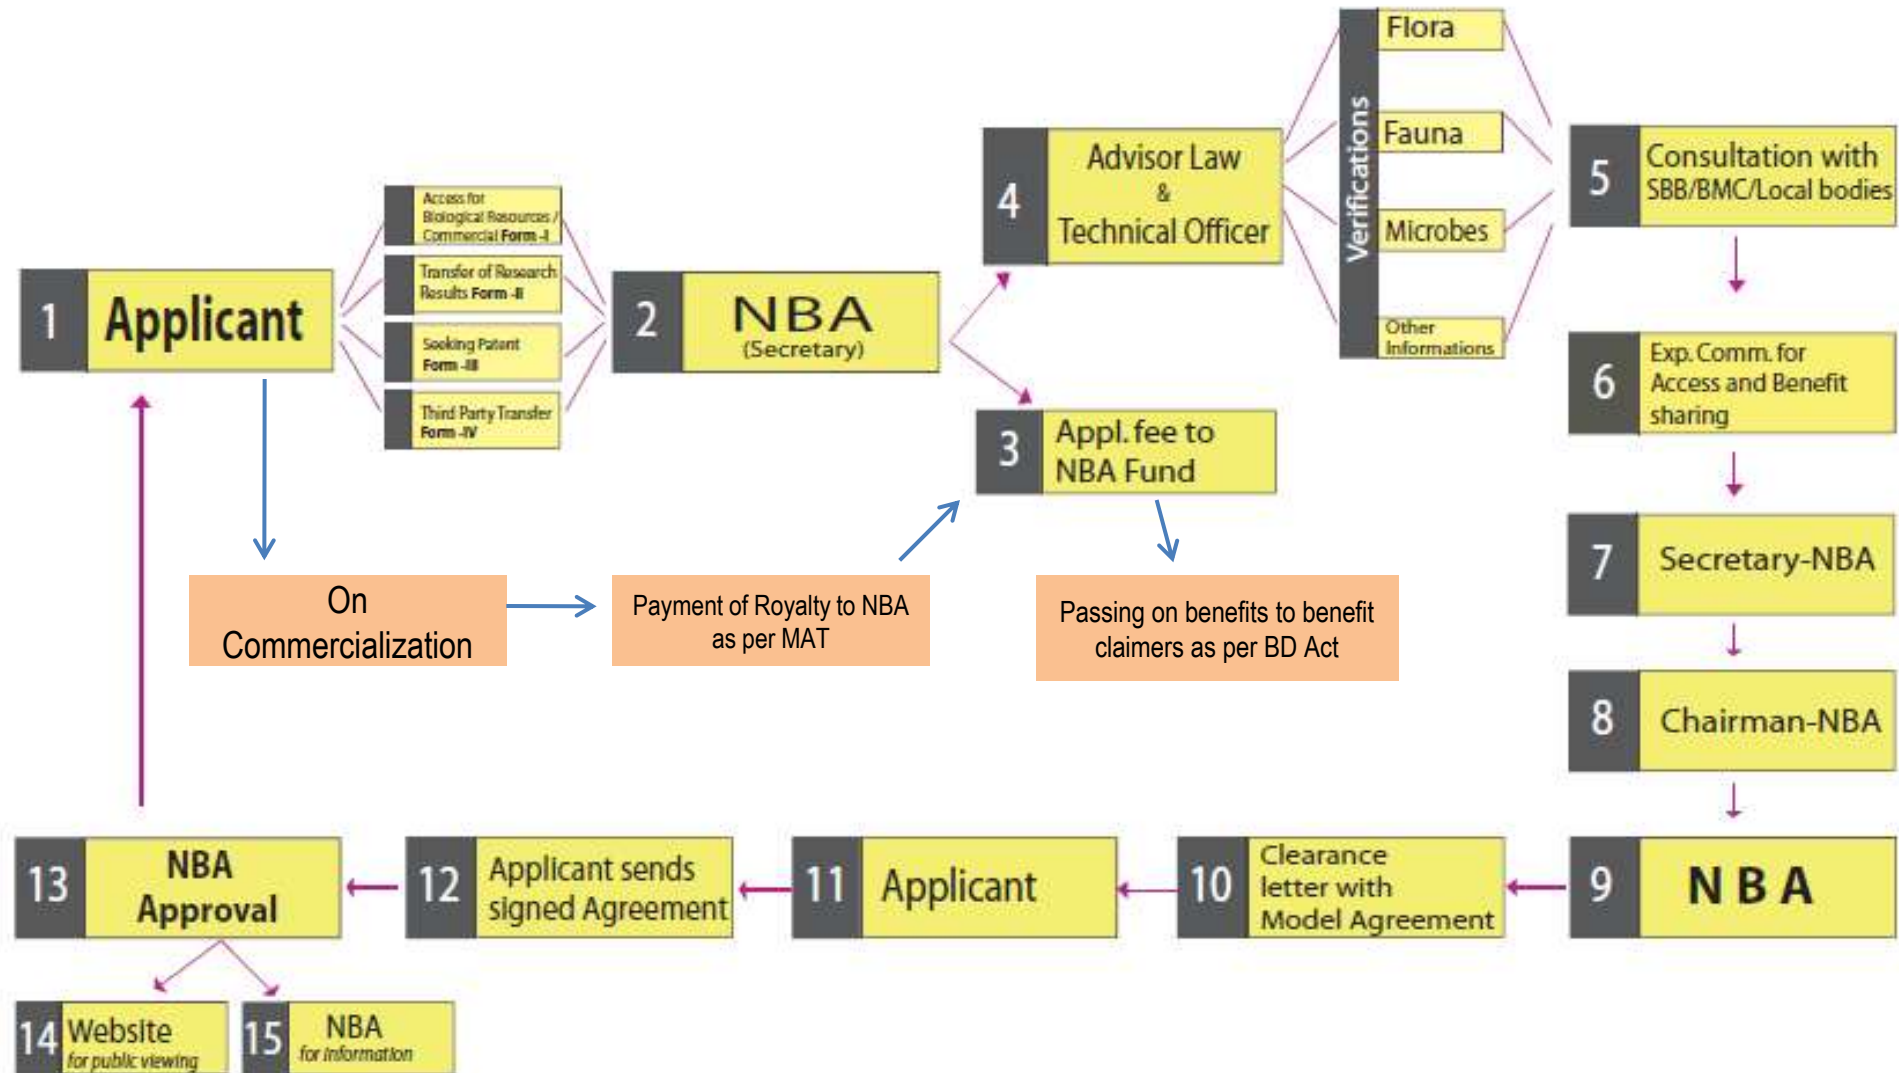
1 Applicant

Access for Biological Resources / Commercial Form -I

Transfer of Research Results Form -II

Seeking Patent Form -III

Third Party Transfer Form -IV

2 NBA (Secretary)

4 Advisor Law & Technical Officer

Verifications

Flora

Fauna

Microbes

Other Informations

5 Consultation with SBB/BMC/Local bodies

3 Appl. fee to NBA Fund

6 Exp. Comm. for Access and Benefit sharing

7 Secretary-NBA

On Commercialization

Payment of Royalty to NBA as per MAT

Passing on benefits to benefit claimers as per BD Act

8 Chairman-NBA

13 NBA Approval

12 Applicant sends signed Agreement

11 Applicant

10 Clearance letter with Model Agreement

9 N B A

14 Website for public viewing

15 NBA for information